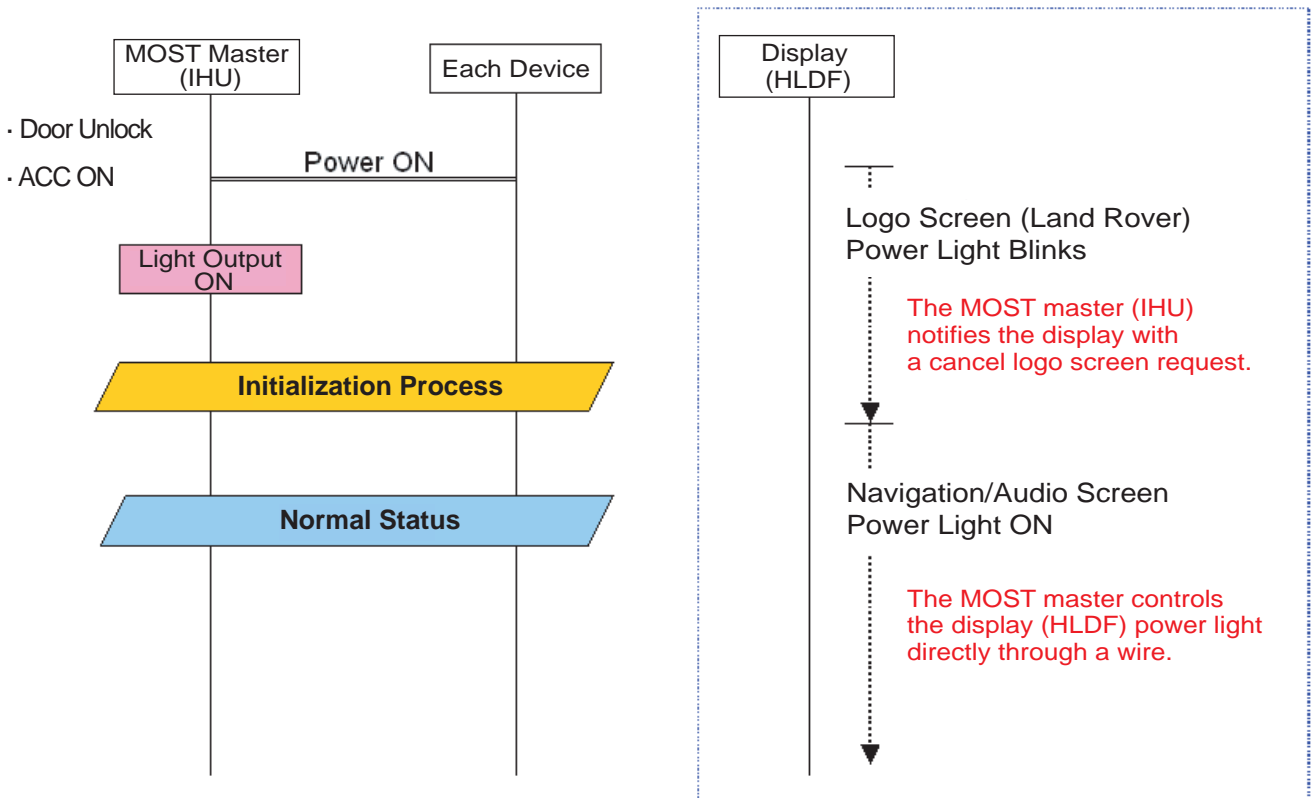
MOST Master (IHU)

Each Device

· Door Unlock

· ACC ON

Power ON

Light Output ON

Initialization Process

Normal Status

Display (HLDF)

Logo Screen (Land Rover)
Power Light Blinks

The MOST master (IHU) notifies the display with a cancel logo screen request.

Navigation/Audio Screen
Power Light ON

The MOST master controls the display (HLDF) power light directly through a wire.